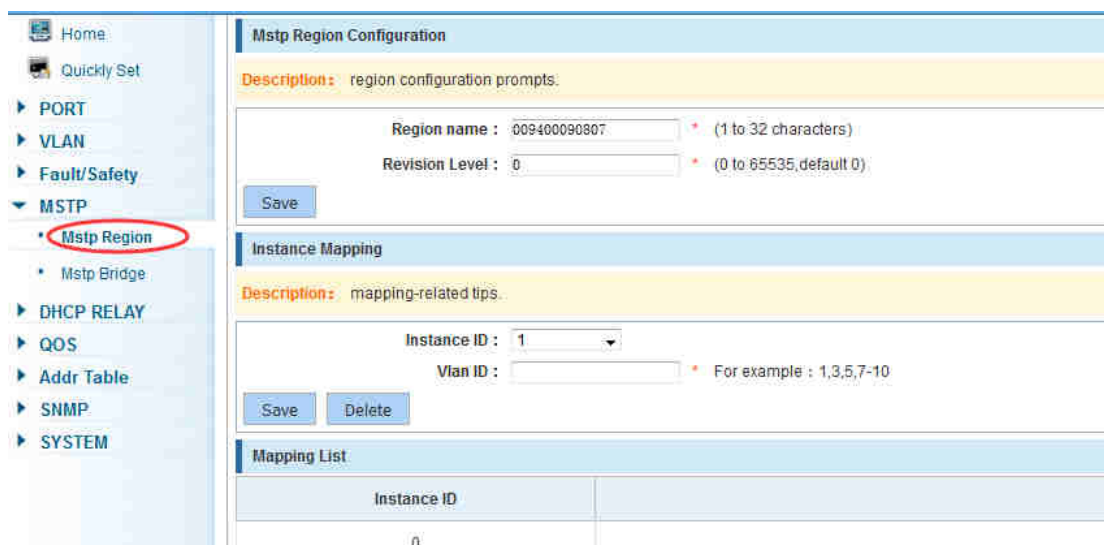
Home
Quickly Set
PORT
VLAN
Fault/Safety
MSTP
Mstp Region
Mstp Bridge
DHCP RELAY
QOS
Addr Table
SNMP
SYSTEM

Mstp Region Configuration

Description: region configuration prompts.

Region name : 009400090807 * (1 to 32 characters)

Revision Level : 0 * (0 to 65535,default 0)

Save

Instance Mapping

Description: mapping-related tips.

Instance ID : 1

Vlan ID : * For example : 1,3,5,7-10

Save Delete

Mapping List

| Instance ID | |
|---|---|
| 0 | |